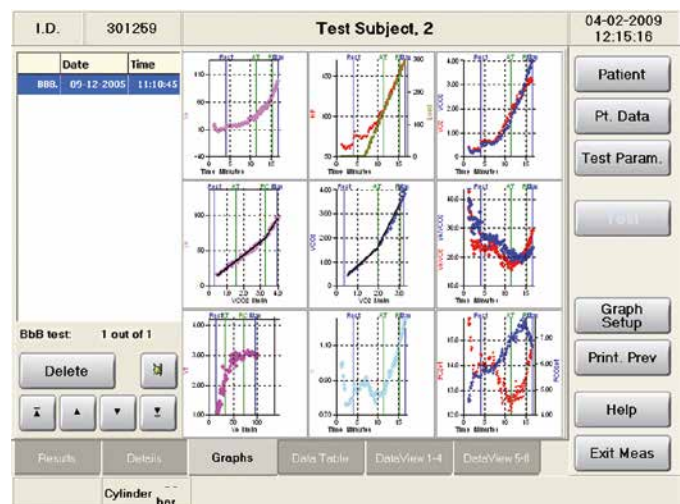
I.D. 301259

Test Subject, 2

04-02-2009
12:15:16

| Date | Time |
|---|---|
| 888. 09-12-2005 | 11:10:45 |

BbB test: 1 out of 1

Delete

Patient

Pt. Data

Test Param.

Test

Graph Setup

Print. Prev

Help

Exit Meas

Results

Details

Graphs

Data Table

DataView 1-4

DataView 5-8

Cylinder -- bar

Rest AT RC Max

Time Minutes

VO2 l/min